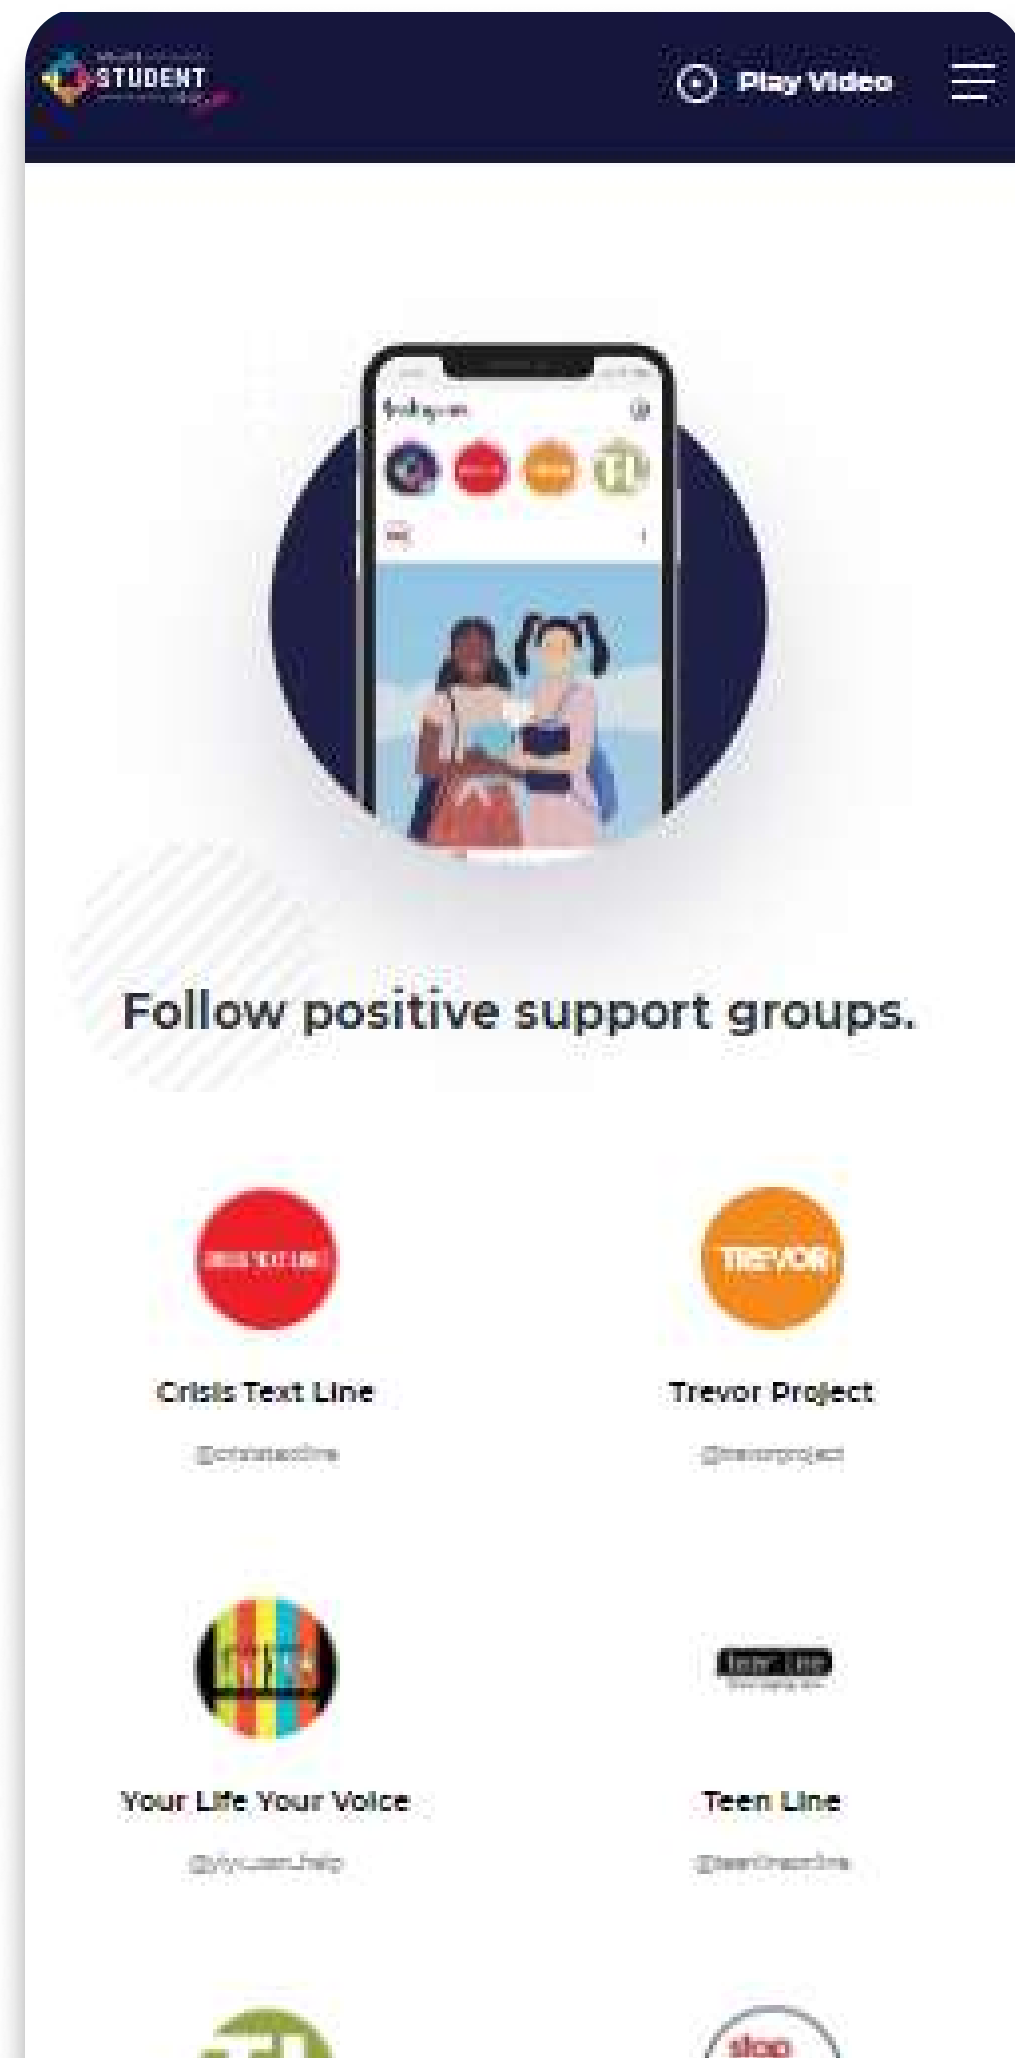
STUDENT

Play Video

Instagram

Follow positive support groups.

CRISIS TEXT LINE

Crisis Text Line

@crisistextline

TREVOR

Trevor Project

@trevorproject

Your Life Your Voice

@ylyv_teen_help

Teen Line

Teen Line

@teenlineonline

stop